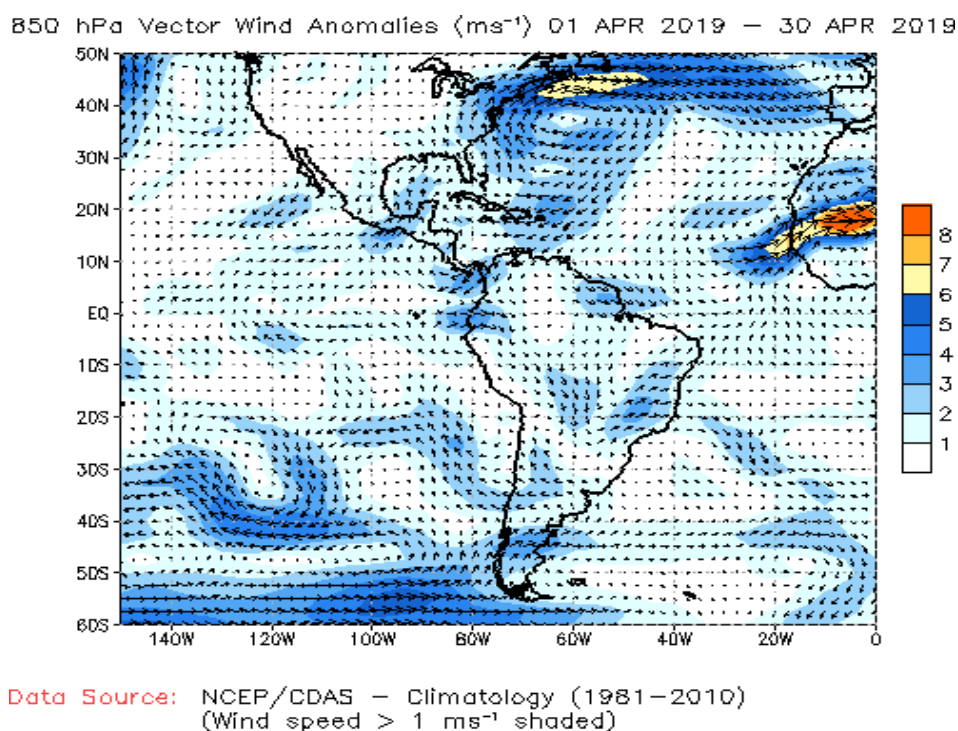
850 hPa Vector Wind Anomalies ($ms^{-1}$) 01 APR 2019 — 30 APR 2019

50N
40N
30N
20N
10N
EQ
10S
20S
30S
40S
50S
60S

140W 120W 100W 80W 60W 40W 20W 0

8
7
6
5
4
3
2
1

Data Source: NCEP/CDAS — Climatology (1981—2010)
(Wind speed > 1 $ms^{-1}$ shaded)